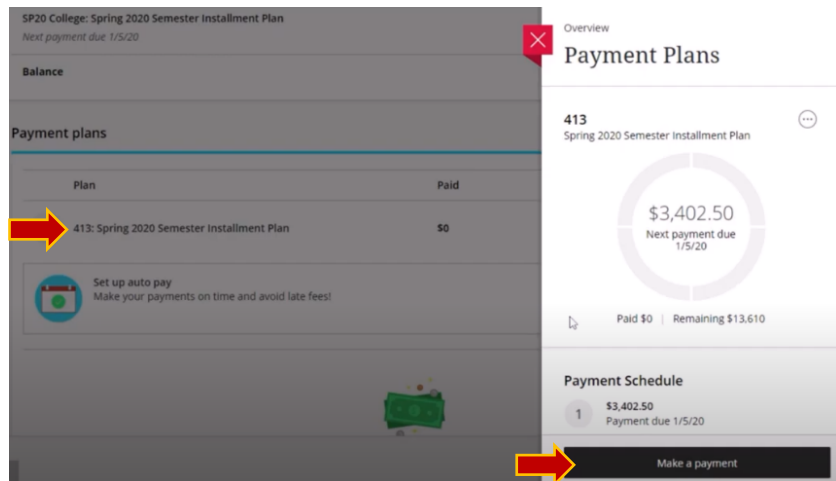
SP20 College: Spring 2020 Semester Installment Plan
Next payment due 1/5/20

Balance

Payment plans

| Plan | Paid |
|---|---|
| 413: Spring 2020 Semester Installment Plan | $0 |

Set up auto pay
Make your payments on time and avoid late fees!

Overview
Payment Plans

413
Spring 2020 Semester Installment Plan

$3,402.50
Next payment due 1/5/20

Paid $0 | Remaining $13,610

Payment Schedule

1 $3,402.50
Payment due 1/5/20

Make a payment